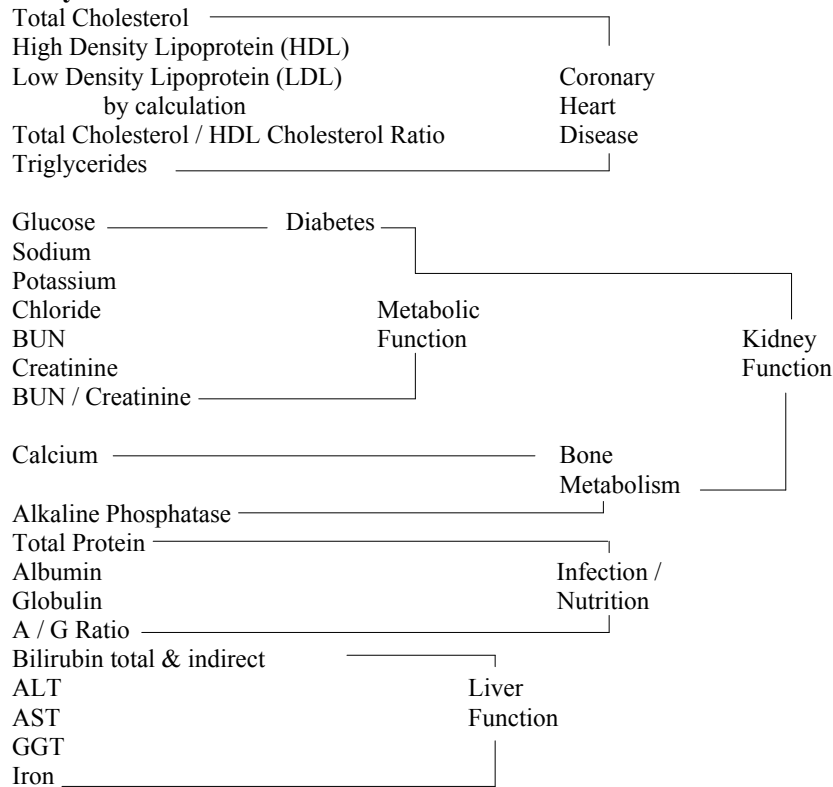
Total Cholesterol
High Density Lipoprotein (HDL)
Low Density Lipoprotein (LDL) by calculation
Total Cholesterol / HDL Cholesterol Ratio
Triglycerides

Coronary Heart Disease

Glucose

Diabetes

Sodium
Potassium
Chloride
BUN
Creatinine
BUN / Creatinine

Metabolic Function

Kidney Function

Calcium

Bone Metabolism

Alkaline Phosphatase
Total Protein
Albumin
Globulin
A / G Ratio

Infection / Nutrition

Bilirubin total & indirect
ALT
AST
GGT
Iron

Liver Function